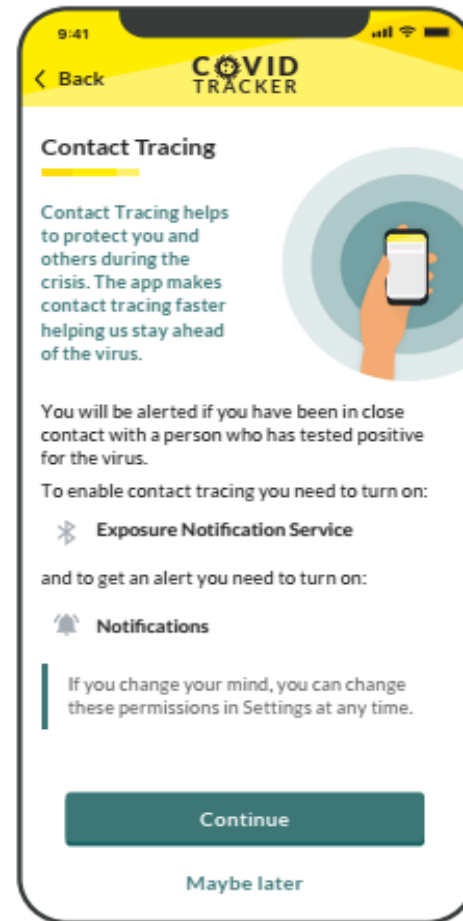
9:41

Back

COVID TRACKER

Contact Tracing

Contact Tracing helps to protect you and others during the crisis. The app makes contact tracing faster helping us stay ahead of the virus.

You will be alerted if you have been in close contact with a person who has tested positive for the virus.

To enable contact tracing you need to turn on:

Exposure Notification Service

and to get an alert you need to turn on:

Notifications

If you change your mind, you can change these permissions in Settings at any time.

Continue

Maybe later